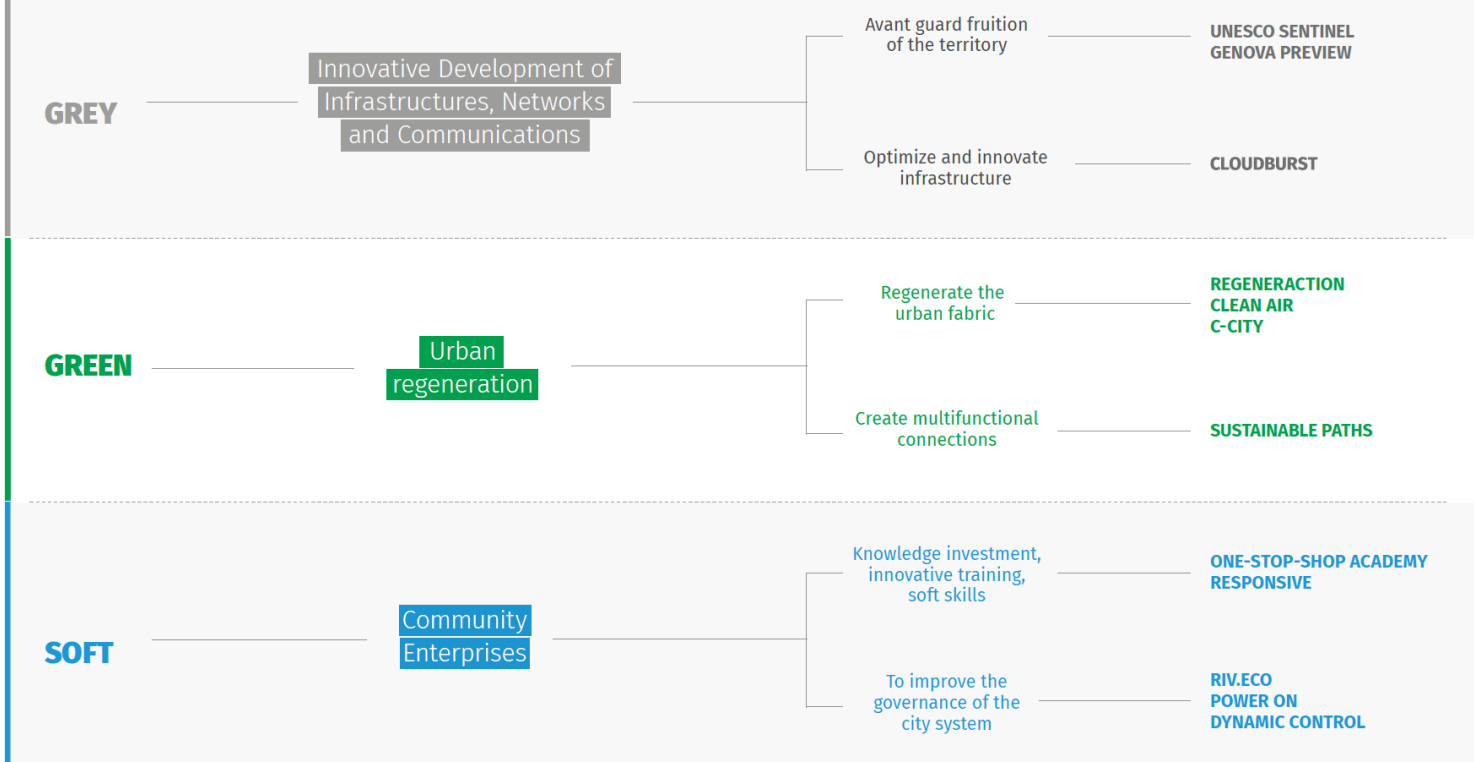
GREY

Innovative Development of Infrastructures, Networks and Communications

Avant guard fruition of the territory

UNESCO SENTINEL
GENOVA PREVIEW

Optimize and innovate infrastructure

CLOUDBURST

GREEN

Urban regeneration

Regenerate the urban fabric

REGENERACTION
CLEAN AIR
C-CITY

Create multifunctional connections

SUSTAINABLE PATHS

SOFT

Community Enterprises

Knowledge investment, innovative training, soft skills

ONE-STOP-SHOP ACADEMY
RESPONSIVE

To improve the governance of the city system

RIV.ECO
POWER ON
DYNAMIC CONTROL